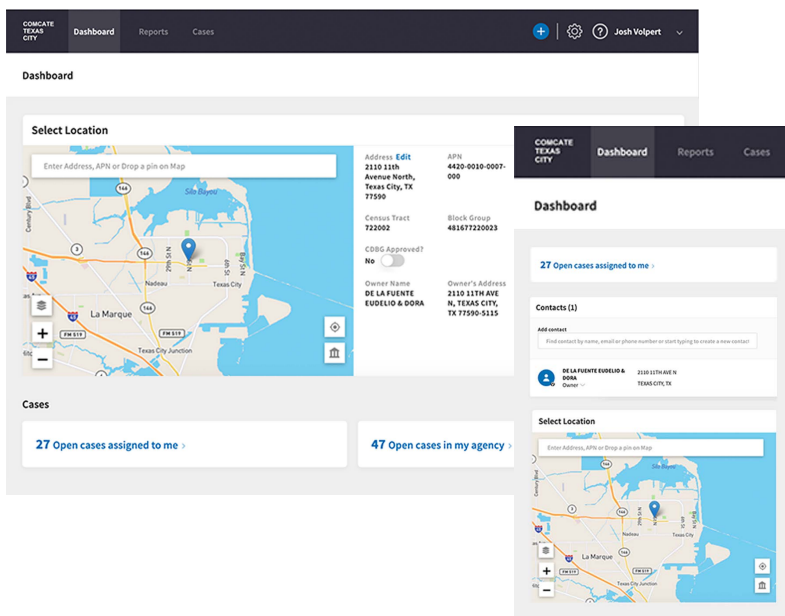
COMCATE TEXAS CITY Dashboard Reports Cases

Josh Volpert

Dashboard

Select Location

Enter Address, APN or Drop a pin on Map

Sile Bayou
La Marque
Nadeau
Texas City Junction
Texas City
FM 519
146
3
Century Blvd
29th St N

Address Edit
2110 11th Avenue North, Texas City, TX 77590

APN
4420-0010-0007-000

Census Tract
722002

Block Group
481677220023

CDBG Approved?
No

Owner Name
DE LA FUENTE EUDELIO & DORA

Owner's Address
2110 11TH AVE N, TEXAS CITY, TX 77590-5115

Cases

27 Open cases assigned to me ›

47 Open cases in my agency ›

COMCATE TEXAS CITY Dashboard Reports Cases

Dashboard

27 Open cases assigned to me ›

Contacts (1)

Add contact

Find contact by name, email or phone number or start typing to create a new contact

DE LA FUENTE EUDELIO & DORA
Owner

2110 11TH AVE N
TEXAS CITY, TX

Select Location

Enter Address, APN or Drop a pin on Map

Sile Bayou
La Marque
Texas City Junction
Texas City